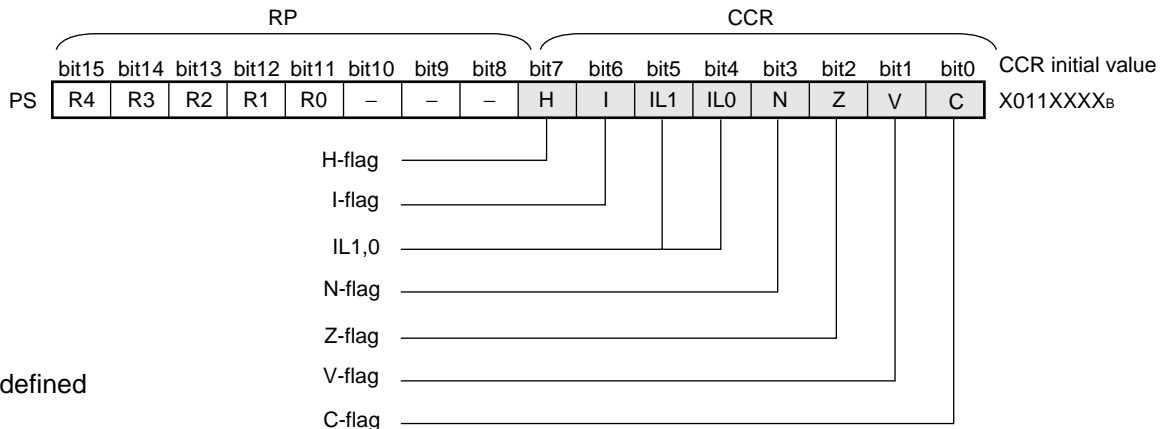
RP

CCR

| | bit15 | bit14 | bit13 | bit12 | bit11 | bit10 | bit9 | bit8 | bit7 | bit6 | bit5 | bit4 | bit3 | bit2 | bit1 | bit0 | CCR initial value |
|---|---|---|---|---|---|---|---|---|---|---|---|---|---|---|---|---|---|
| PS | R4 | R3 | R2 | R1 | R0 | – | – | – | H | I | IL1 | IL0 | N | Z | V | C | X011XXXX$_B$ |

H-flag

I-flag

IL1,0

N-flag

Z-flag

V-flag

C-flag

defined